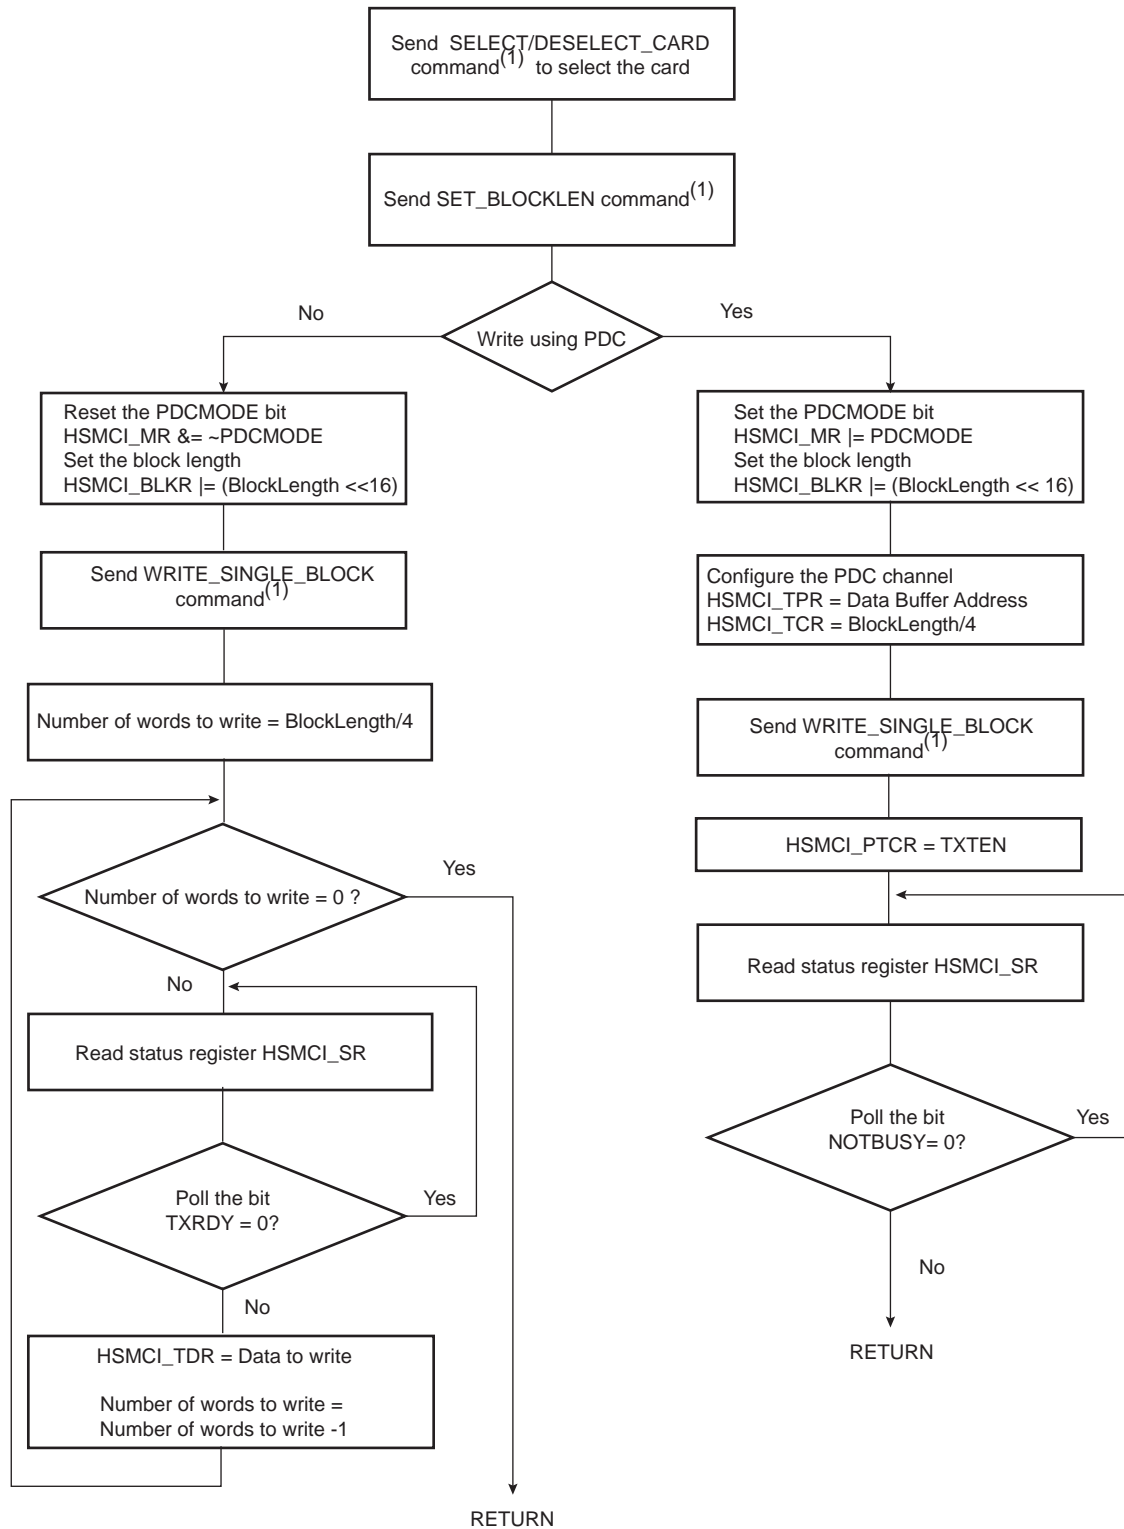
Send SELECT/DESELECT_CARD command$^{(1)}$ to select the card

Send SET_BLOCKLEN command$^{(1)}$

No

Write using PDC

Yes

Reset the PDCMODE bit
HSMCI_MR &= ~PDCMODE
Set the block length
HSMCI_BLKR |= (BlockLength <<16)

Send WRITE_SINGLE_BLOCK command$^{(1)}$

Number of words to write = BlockLength/4

Number of words to write = 0 ?

Yes

No

Read status register HSMCI_SR

Poll the bit
TXRDY = 0?

Yes

No

HSMCI_TDR = Data to write

Number of words to write =
Number of words to write -1

RETURN

Set the PDCMODE bit
HSMCI_MR |= PDCMODE
Set the block length
HSMCI_BLKR |= (BlockLength << 16)

Configure the PDC channel
HSMCI_TPR = Data Buffer Address
HSMCI_TCR = BlockLength/4

Send WRITE_SINGLE_BLOCK command$^{(1)}$

HSMCI_PTCR = TXTEN

Read status register HSMCI_SR

Poll the bit
NOTBUSY= 0?

Yes

No

RETURN